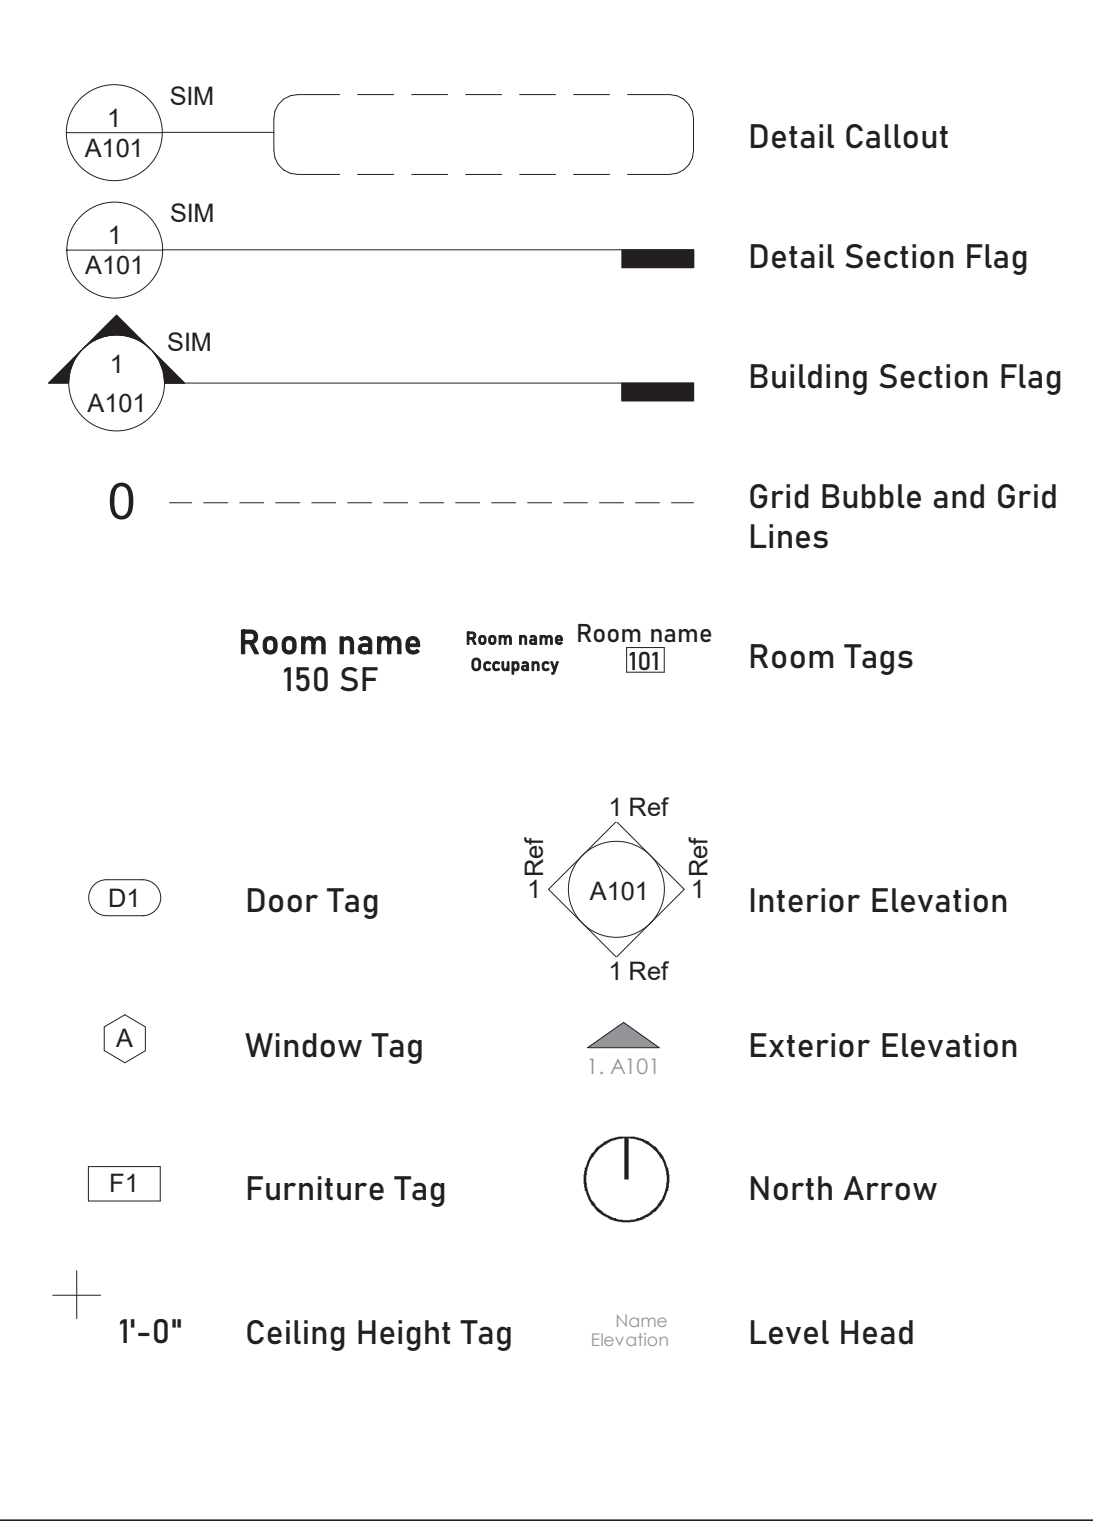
SIM
1
A101
Detail Callout

SIM
1
A101
Detail Section Flag

SIM
1
A101
Building Section Flag

0
Grid Bubble and Grid Lines

Room name
150 SF
Room name
Occupancy
Room name
101
Room Tags

1 Ref
1 Ref
1 Ref
A101
1 Ref

D1
Door Tag
Interior Elevation

A
Window Tag
1. A101
Exterior Elevation

F1
Furniture Tag
North Arrow

1'-0"
Ceiling Height Tag
Name
Elevation
Level Head